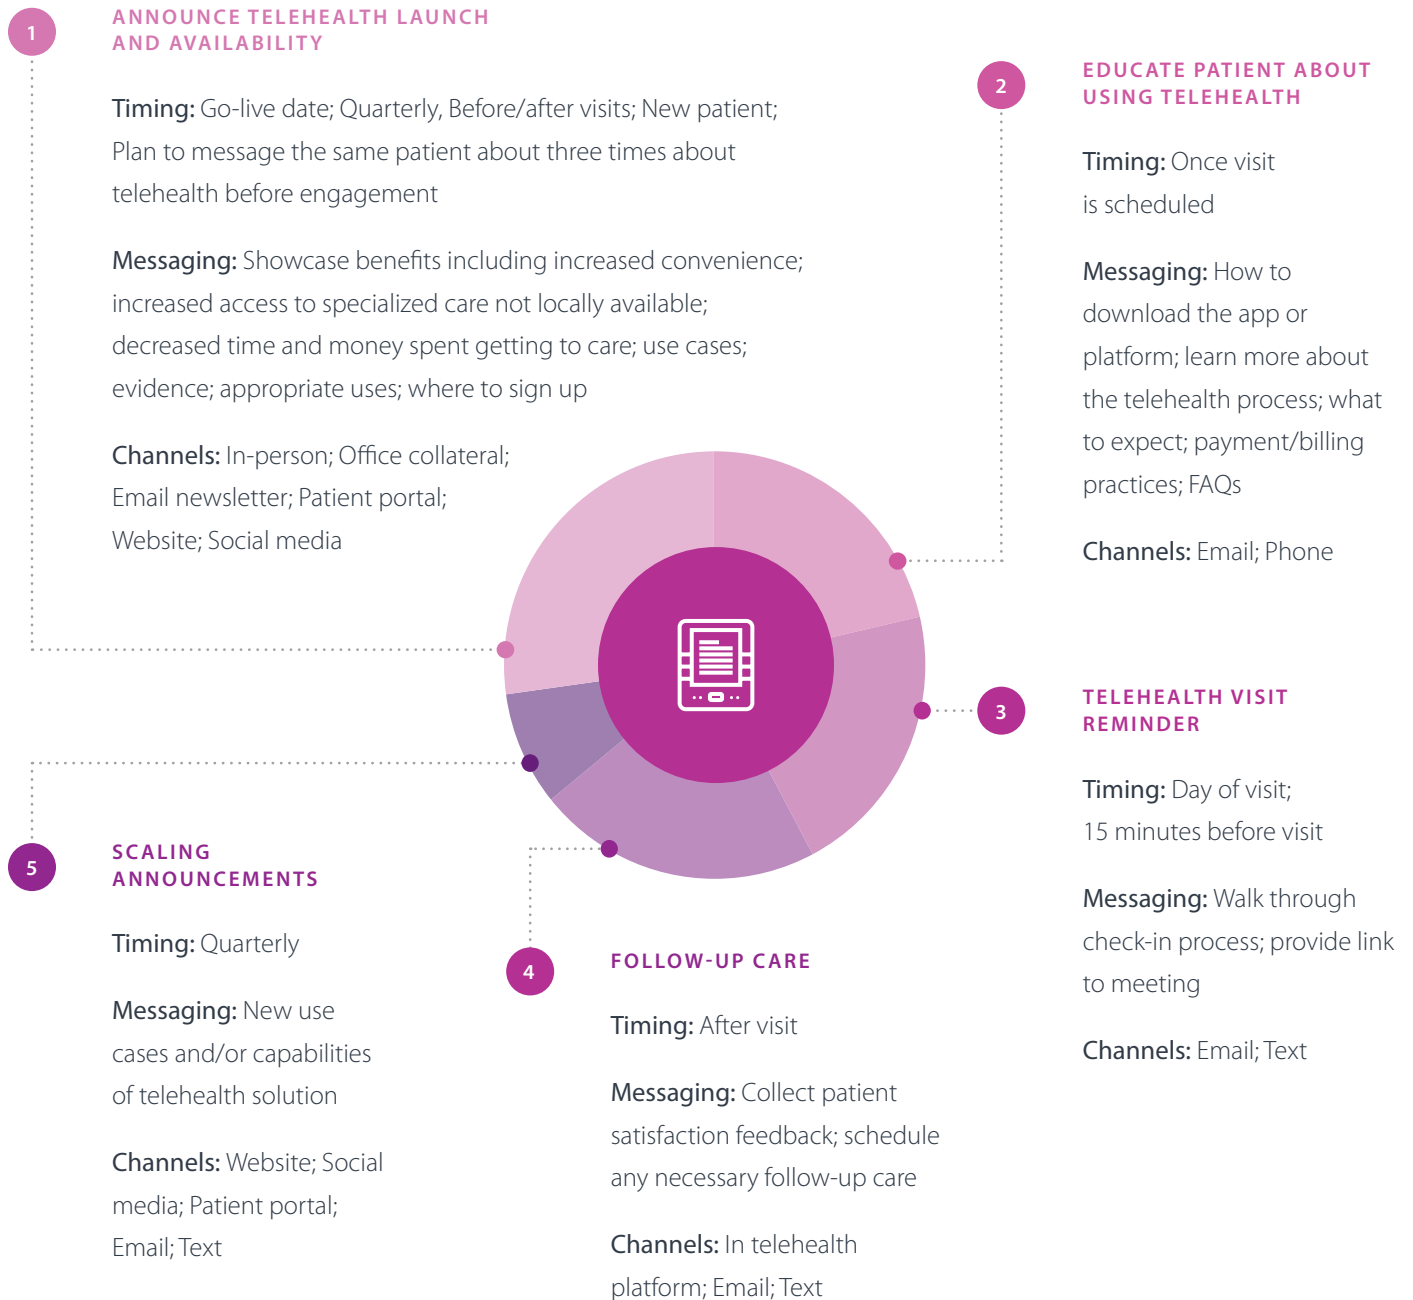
1

ANNOUNCE TELEHEALTH LAUNCH AND AVAILABILITY

Timing: Go-live date; Quarterly, Before/after visits; New patient; Plan to message the same patient about three times about telehealth before engagement

Messaging: Showcase benefits including increased convenience; increased access to specialized care not locally available; decreased time and money spent getting to care; use cases; evidence; appropriate uses; where to sign up

Channels: In-person; Office collateral; Email newsletter; Patient portal; Website; Social media

2

EDUCATE PATIENT ABOUT USING TELEHEALTH

Timing: Once visit is scheduled

Messaging: How to download the app or platform; learn more about the telehealth process; what to expect; payment/billing practices; FAQs

Channels: Email; Phone

3

TELEHEALTH VISIT REMINDER

Timing: Day of visit; 15 minutes before visit

Messaging: Walk through check-in process; provide link to meeting

Channels: Email; Text

4

FOLLOW-UP CARE

Timing: After visit

Messaging: Collect patient satisfaction feedback; schedule any necessary follow-up care

Channels: In telehealth platform; Email; Text

5

SCALING ANNOUNCEMENTS

Timing: Quarterly

Messaging: New use cases and/or capabilities of telehealth solution

Channels: Website; Social media; Patient portal; Email; Text